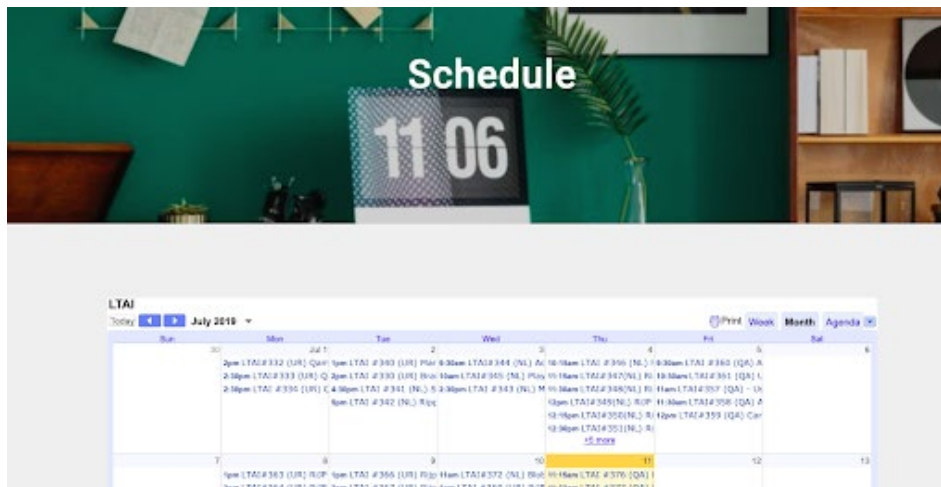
Schedule

11 06

LTAI

Today July 2019

Print Week Month Agenda

| Sun | Mon | Tue | Wed | Thu | Fri | Sat |
|---|---|---|---|---|---|---|
| 30 | Jul 1 2pm LTAI #332 (UR) Qu 2:30pm LTAI #333 (UR) Q 2:30pm LTAI #334 (UR) C | 2 1pm LTAI #340 (UR) Pla 2pm LTAI #330 (UR) Blo 4:30pm LTAI #341 (NL) S 5pm LTAI #342 (NL) Rip | 3 9:30am LTAI #344 (NL) Ac 10am LTAI #345 (NL) Play 3:30pm LTAI #343 (NL) M | 4 10:15am LTAI #346 (NL) F 11:15am LTAI #347(NL) R 11:30am LTAI #348(NL) R 12pm LTAI #349(NL) RIP 12:15pm LTAI #350(NL) R 12:30pm LTAI #351(NL) R +5 more | 5 9:30am LTAI #360 (QA) A 10:30am LTAI #361 (QA) L 11am LTAI #357 (QA) - U 11:30am LTAI #358 (QA) A 12pm LTAI #359 (QA) Car | 6 |
| 7 | 8 1pm LTAI #363 (UR) RIP | 9 1pm LTAI #366 (UR) Rip | 10 11am LTAI #372 (NL) Blo | 11 11:15am LTAI #376 (QA) | 12 | 13 |